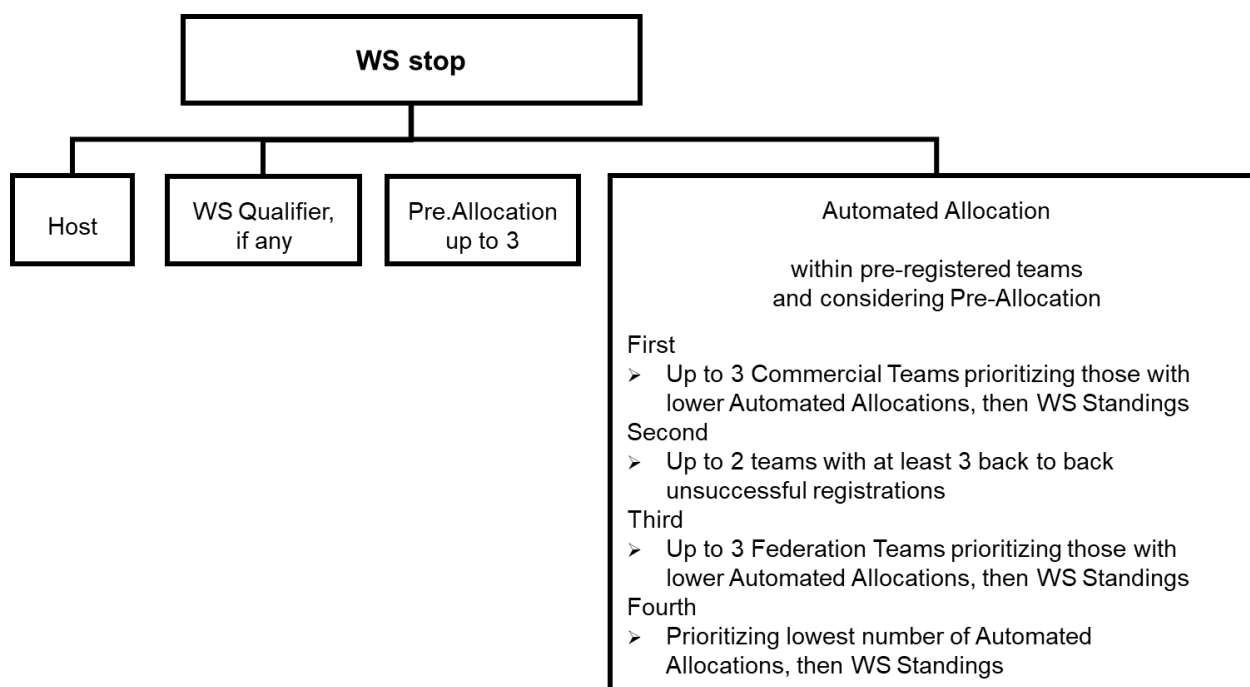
WS stop

Host

WS Qualifier, if any

Pre.Allocation up to 3

Automated Allocation

within pre-registered teams and considering Pre-Allocation

First
➢ Up to 3 Commercial Teams prioritizing those with lower Automated Allocations, then WS Standings
Second
➢ Up to 2 teams with at least 3 back to back unsuccessful registrations
Third
➢ Up to 3 Federation Teams prioritizing those with lower Automated Allocations, then WS Standings
Fourth
➢ Prioritizing lowest number of Automated Allocations, then WS Standings